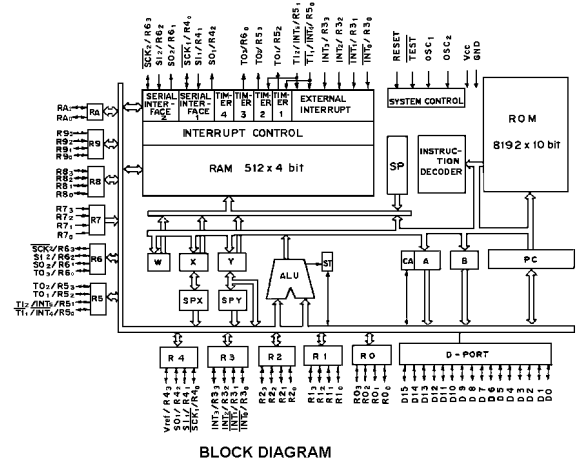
$\overline{SCK_2}/R6_3$
$SI_2/R6_2$
$SO_2/R6_1$
$\overline{SCK_1}/R4_0$
$SI_1/R4_1$
$SO_1/R4_2$
$TO_0/R6_0$
$TO_3/R5_3$
$TO_2/R5_2$
$TI_2/\overline{INT_5}/R5_1$
$TI_1/\overline{INT_4}/R5_0$
$\overline{INT_3}/R3_3$
$\overline{INT_2}/R3_2$
$\overline{INT_1}/R3_1$
$\overline{INT_0}/R3_0$
RESET
TEST
$OSC_1$
$OSC_2$
Vcc
GND

SERIAL INTERFACE 2
SERIAL INTERFACE 1
TIMER 4
TIMER 3
TIMER 2
TIMER 1
EXTERNAL INTERRUPT
SYSTEM CONTROL
INTERRUPT CONTROL
RAM 512 x 4 bit
ROM
8192 x 10 bit
SP
INSTRUCTION DECODER

$RA_1$
$RA_0$
RA
$R9_3$
$R9_2$
$R9_1$
$R9_0$
R9
$R8_3$
$R8_2$
$R8_1$
$R8_0$
R8
$R7_3$
$R7_2$
$R7_1$
$R7_0$
R7
$\overline{SCK_2}/R6_3$
$SI_2/R6_2$
$SO_2/R6_1$
$TO_0/R6_0$
R6
$TO_2/R5_3$
$TO_1/R5_2$
$TI_2/\overline{INT_5}/R5_1$
$TI_1/\overline{INT_4}/R5_0$
R5

W
X
Y
ALU
ST
CA
A
B
PC
SPX
SPY

R 4
R 3
R 2
R 1
R 0
D - PORT

$Vref/R4_3$
$SO_1/R4_2$
$SI_1/R4_1$
$\overline{SCK_1}/R4_0$
$\overline{INT_3}/R3_3$
$\overline{INT_2}/R3_2$
$\overline{INT_1}/R3_1$
$\overline{INT_0}/R3_0$
$R2_3$
$R2_2$
$R2_1$
$R2_0$
$R1_3$
$R1_2$
$R1_1$
$R1_0$
$RO_3$
$RO_2$
$RO_1$
$RO_0$
D15
D14
D13
D12
D11
D10
D9
D8
D7
D6
D5
D4
D3
D2
D1
D0

BLOCK DIAGRAM